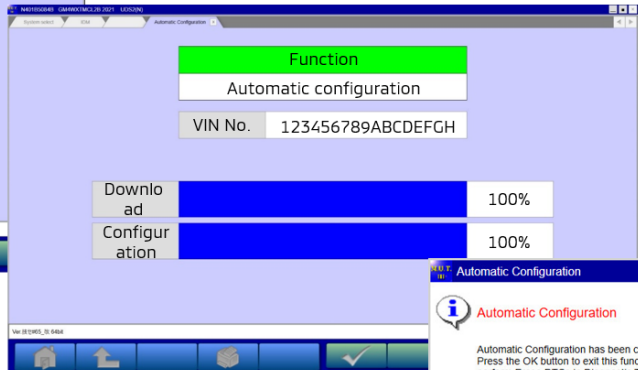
N401050049 GM4W0TMCL20 2021 UOS20(N)

System select | IOM | Automatic Configuration

Function

Automatic configuration

VIN No. 123456789ABCDEFGH

Download 100%

Configuration 100%

Ver.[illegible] 64bit

Automatic Configuration

Automatic Configuration

Automatic Configuration has been c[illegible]
Press the OK button to exit this func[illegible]
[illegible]